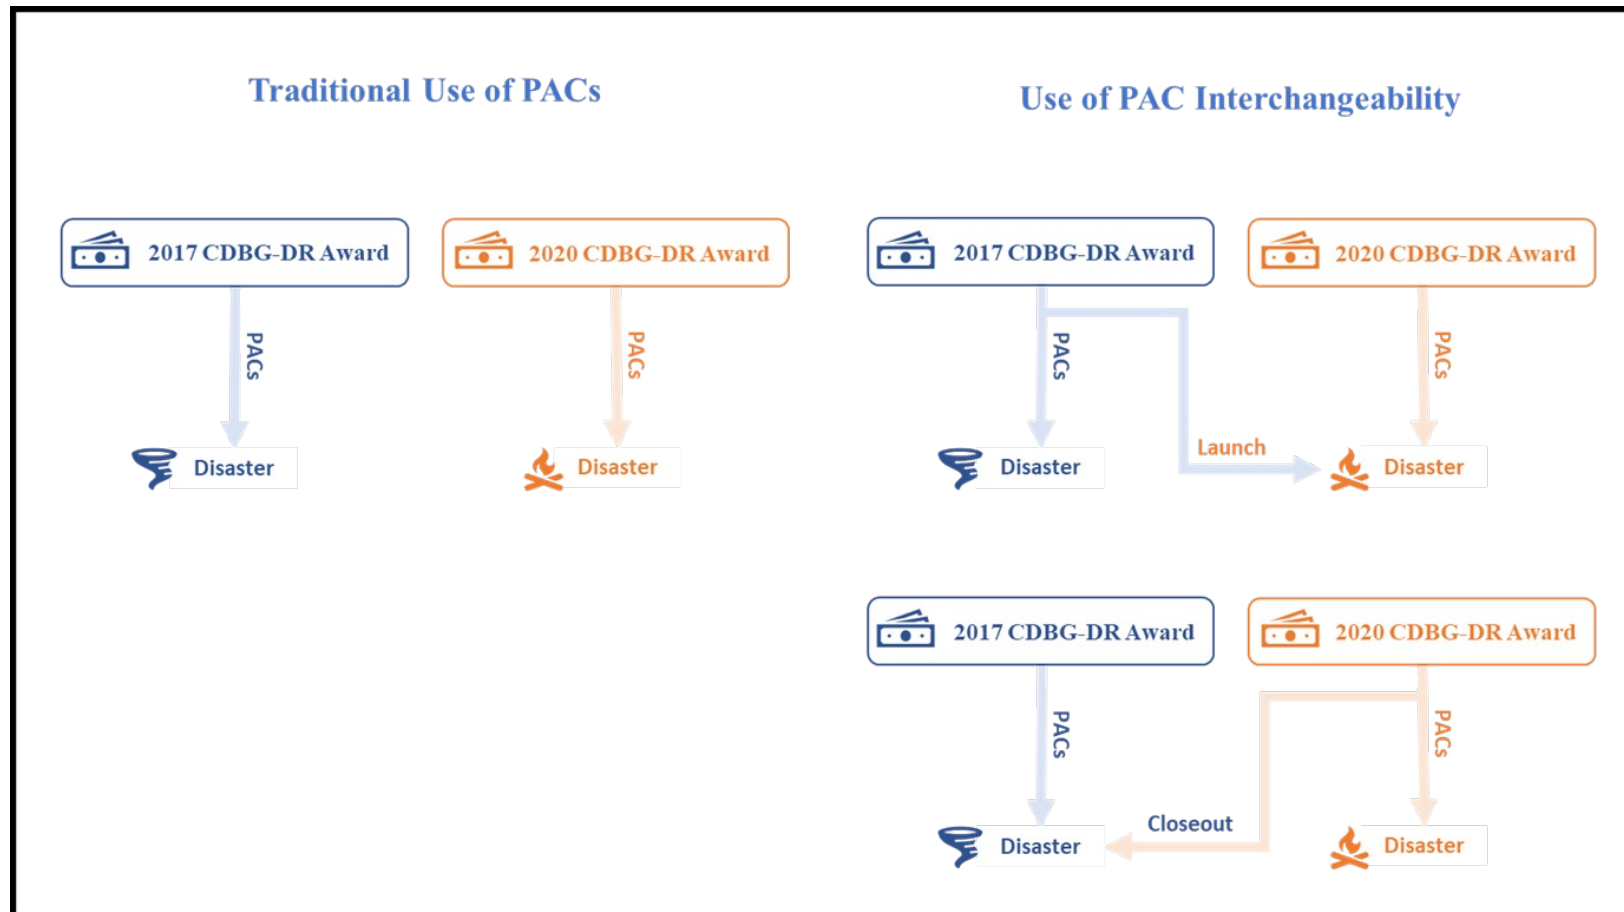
Traditional Use of PACs

2017 CDBG-DR Award

PACs

Disaster

2020 CDBG-DR Award

PACs

Disaster

Use of PAC Interchangeability

2017 CDBG-DR Award

PACs

Disaster

Launch

2020 CDBG-DR Award

PACs

Disaster

2017 CDBG-DR Award

PACs

Disaster

Closeout

2020 CDBG-DR Award

PACs

Disaster